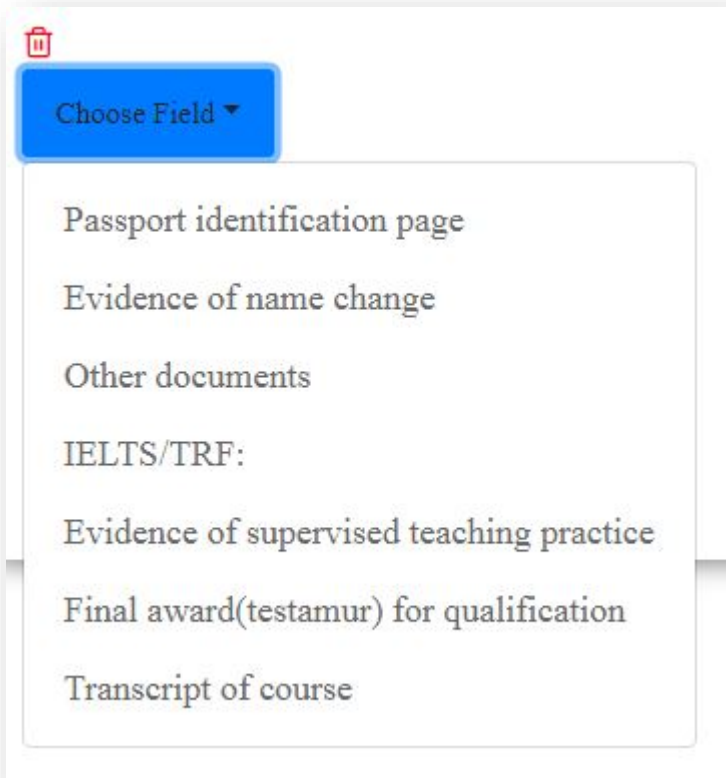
Choose Field

Passport identification page

Evidence of name change

Other documents

IELTS/TRF:

Evidence of supervised teaching practice

Final award(testamur) for qualification

Transcript of course